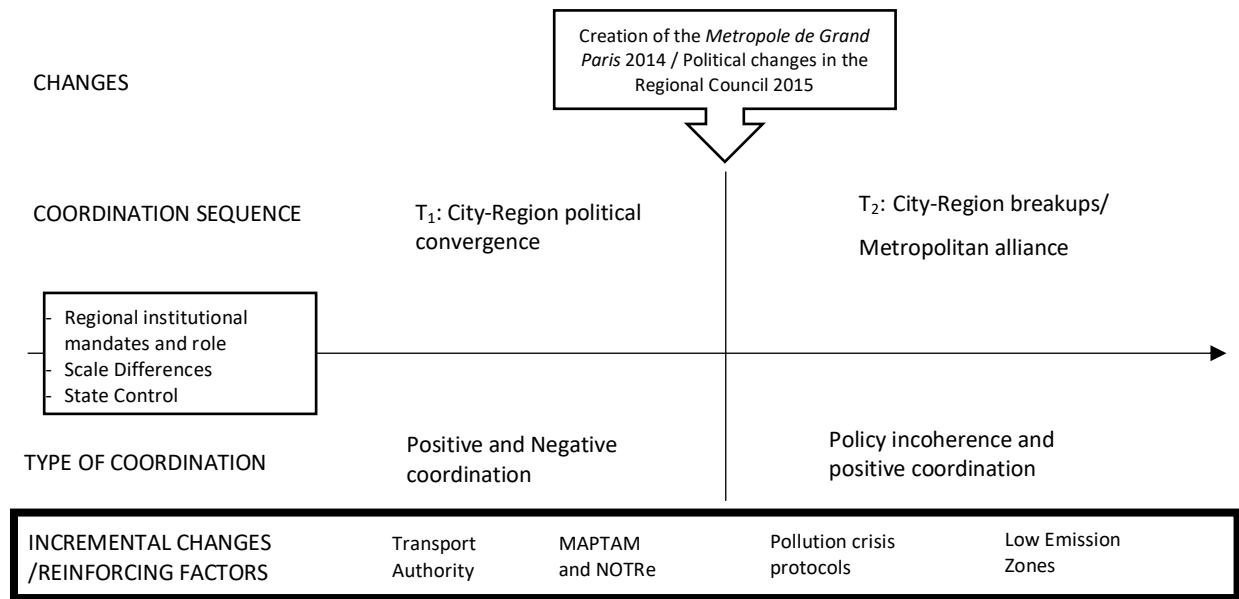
CHANGES

Creation of the *Metropole de Grand Paris* 2014 / Political changes in the Regional Council 2015

COORDINATION SEQUENCE

$T_1$: City-Region political convergence

$T_2$: City-Region breakups/ Metropolitan alliance

- Regional institutional mandates and role
- Scale Differences
- State Control

TYPE OF COORDINATION

Positive and Negative coordination

Policy incoherence and positive coordination

INCREMENTAL CHANGES /REINFORCING FACTORS

Transport Authority

MAPTAM and NOTRe

Pollution crisis protocols

Low Emission Zones